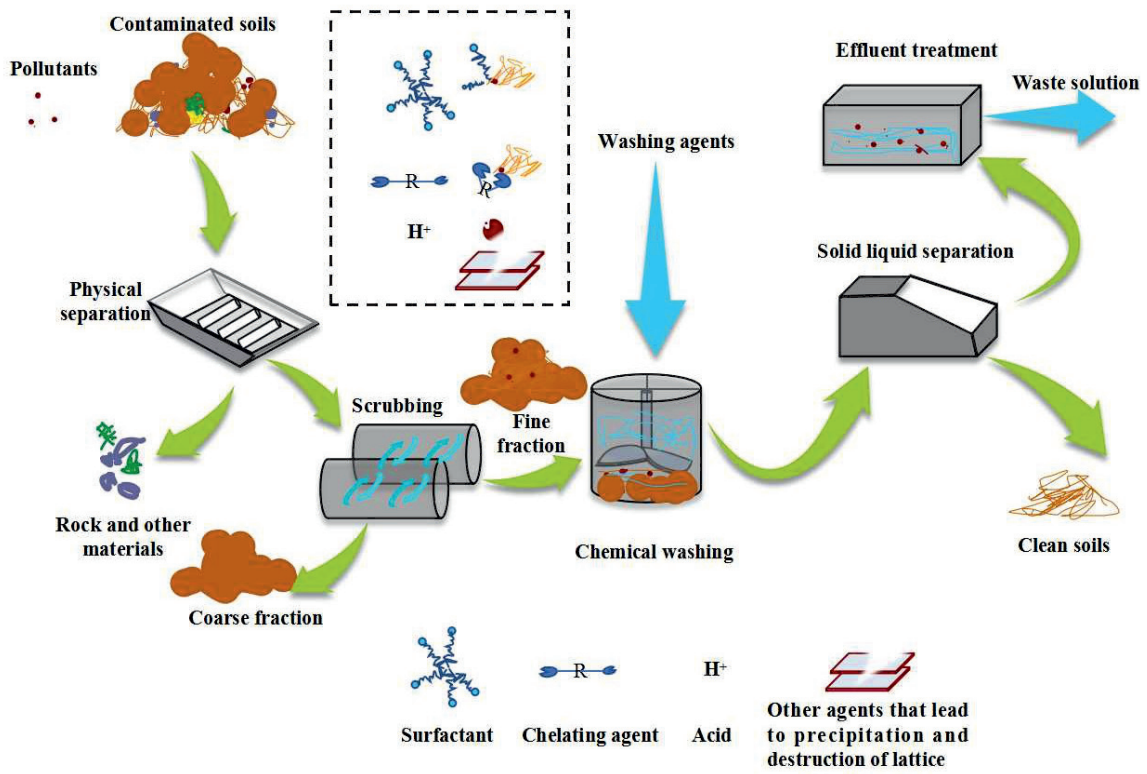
Contaminated soils

Pollutants

R

R

$H^+$

Washing agents

Effluent treatment

Waste solution

Solid liquid separation

Physical separation

Scrubbing

Fine fraction

Rock and other materials

Coarse fraction

Chemical washing

Clean soils

R

$H^+$

Surfactant

Chelating agent

Acid

Other agents that lead to precipitation and destruction of lattice